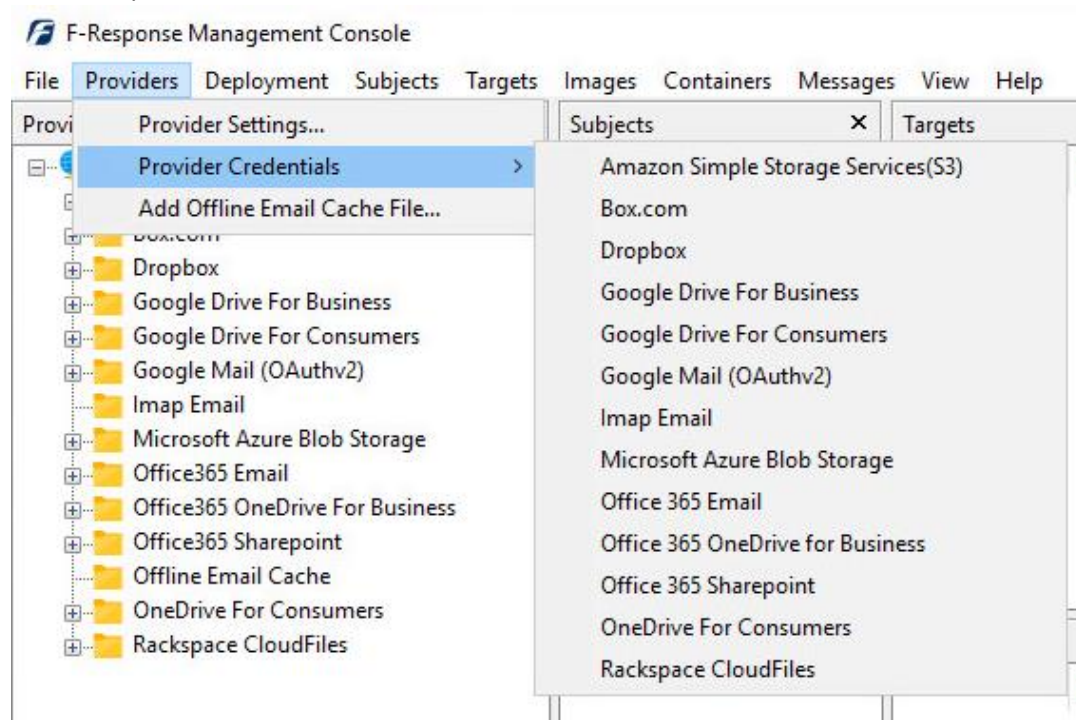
F-Response Management Console

File Providers Deployment Subjects Targets Images Containers Messages View Help

Provi

Provider Settings...
Provider Credentials >
Add Offline Email Cache File...

Subjects ×
Targets

Amazon Simple Storage Services(S3)
Box.com
Dropbox
Google Drive For Business
Google Drive For Consumers
Google Mail (OAuthv2)
Imap Email
Microsoft Azure Blob Storage
Office 365 Email
Office 365 OneDrive for Business
Office 365 Sharepoint
OneDrive For Consumers
Rackspace CloudFiles

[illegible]
Dropbox
Google Drive For Business
Google Drive For Consumers
Google Mail (OAuthv2)
Imap Email
Microsoft Azure Blob Storage
Office365 Email
Office365 OneDrive For Business
Office365 Sharepoint
Offline Email Cache
OneDrive For Consumers
Rackspace CloudFiles